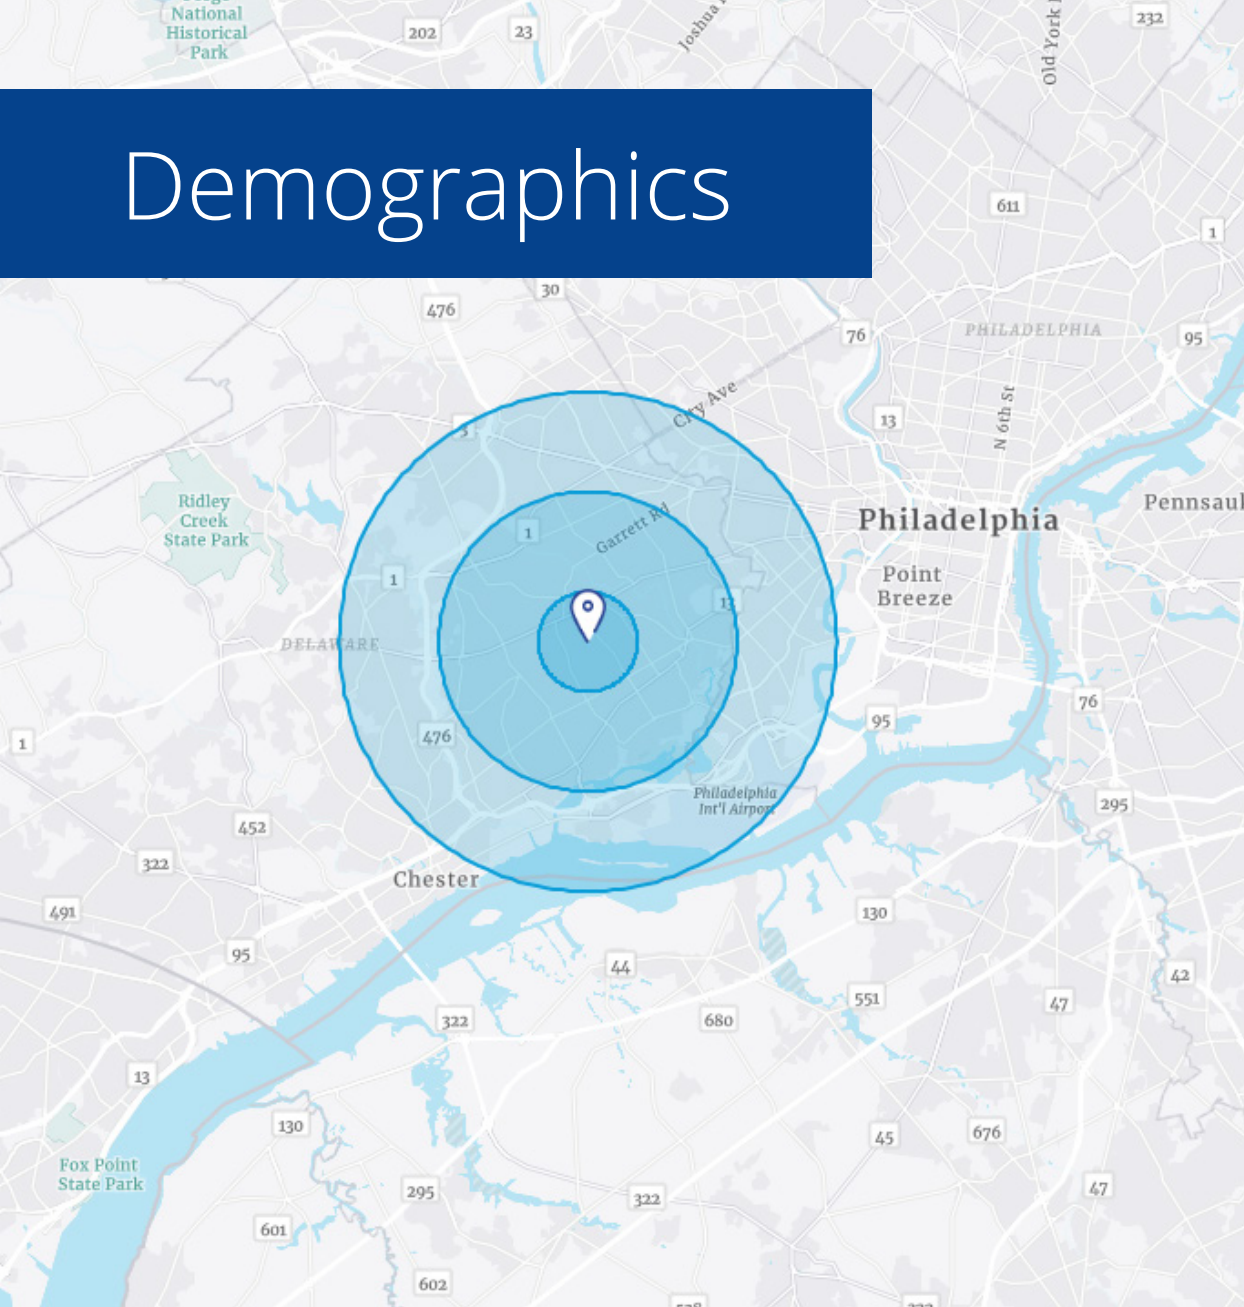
National Historical Park

202

23

Joshua

Old York

232

Demographics

611

1

30

476

76

PHILADELPHIA

95

City Ave

13

N 6th St

Ridley Creek State Park

Garrett Rd

1

Philadelphia

Pennsaul

1

13

Point Breeze

DELAWARE

76

1

476

95

Philadelphia Int'l Airport

452

295

322

Chester

491

130

95

44

42

322

680

551

47

13

130

45

676

Fox Point State Park

295

322

47

601

602